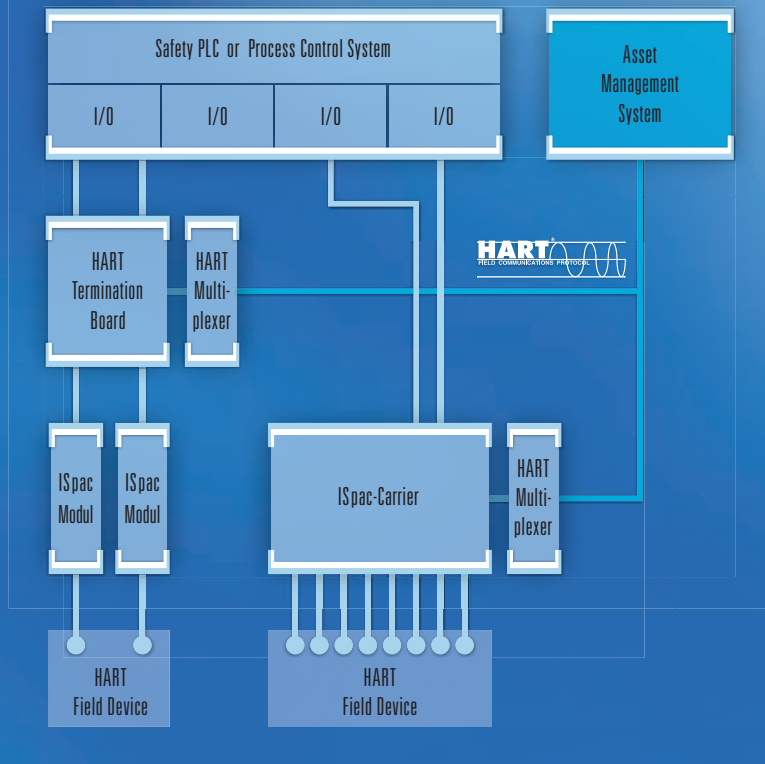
Safety PLC or Process Control System

I/O

I/O

I/O

I/O

Asset Management System

HART Termination Board

HART Multiplexer

HART® FIELD COMMUNICATIONS PROTOCOL

ISpac Modul

ISpac Modul

ISpac-Carrier

HART Multiplexer

HART Field Device

HART Field Device